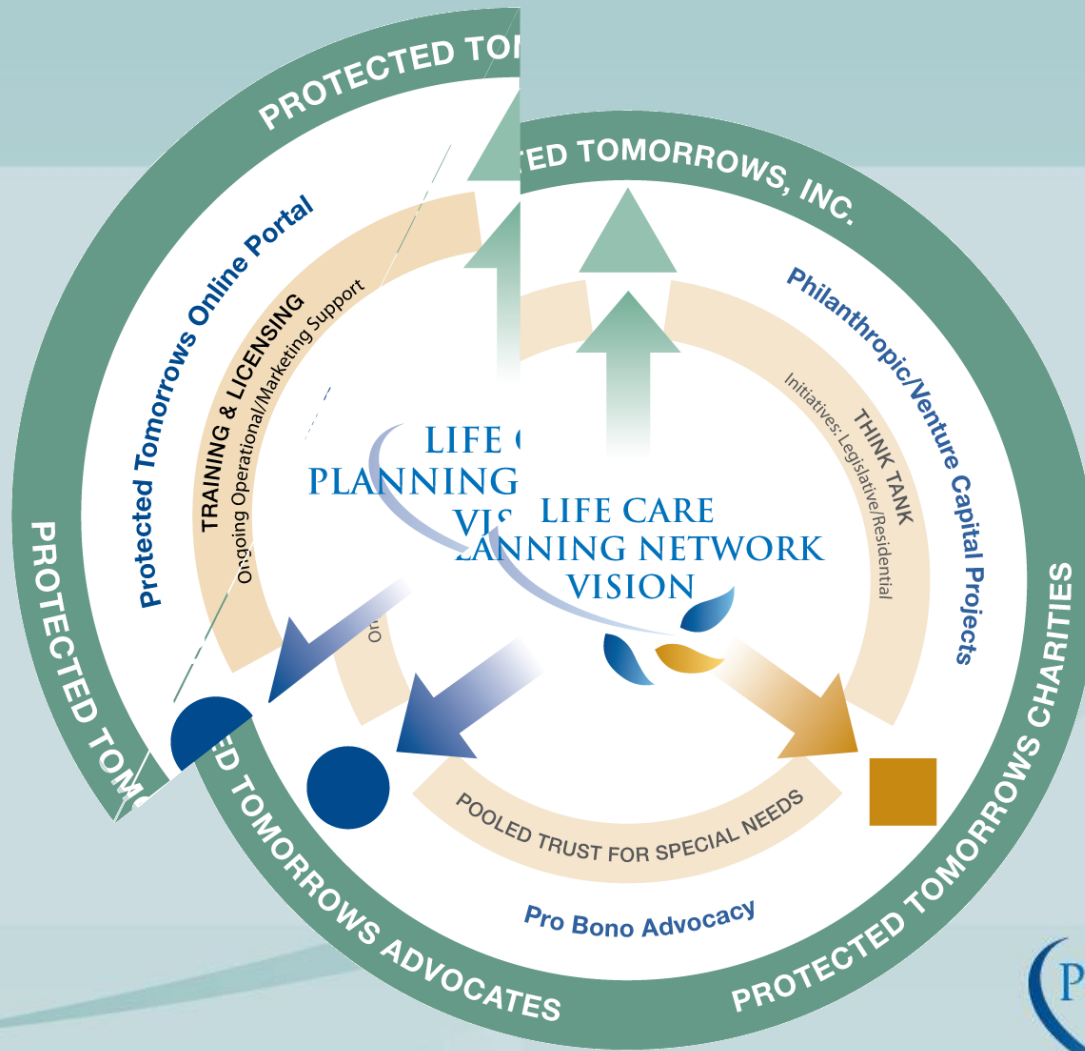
PROTECTED TO

PROTECTED TOM

Protected Tomorrows Online Portal

TRAINING & LICENSING

Ongoing Operational/Marketing Support

LIFE C
PLANNING
VIS

On

TED TOMORROWS, INC.

Philanthropic/Venture Capital Projects

THINK TANK

Initiatives: Legislative/Residential

LIFE CARE
PLANNING NETWORK
VISION

POOLED TRUST FOR SPECIAL NEEDS

Pro Bono Advocacy

ED TOMORROWS ADVOCATES

PROTECTED TOMORROWS CHARITIES

P